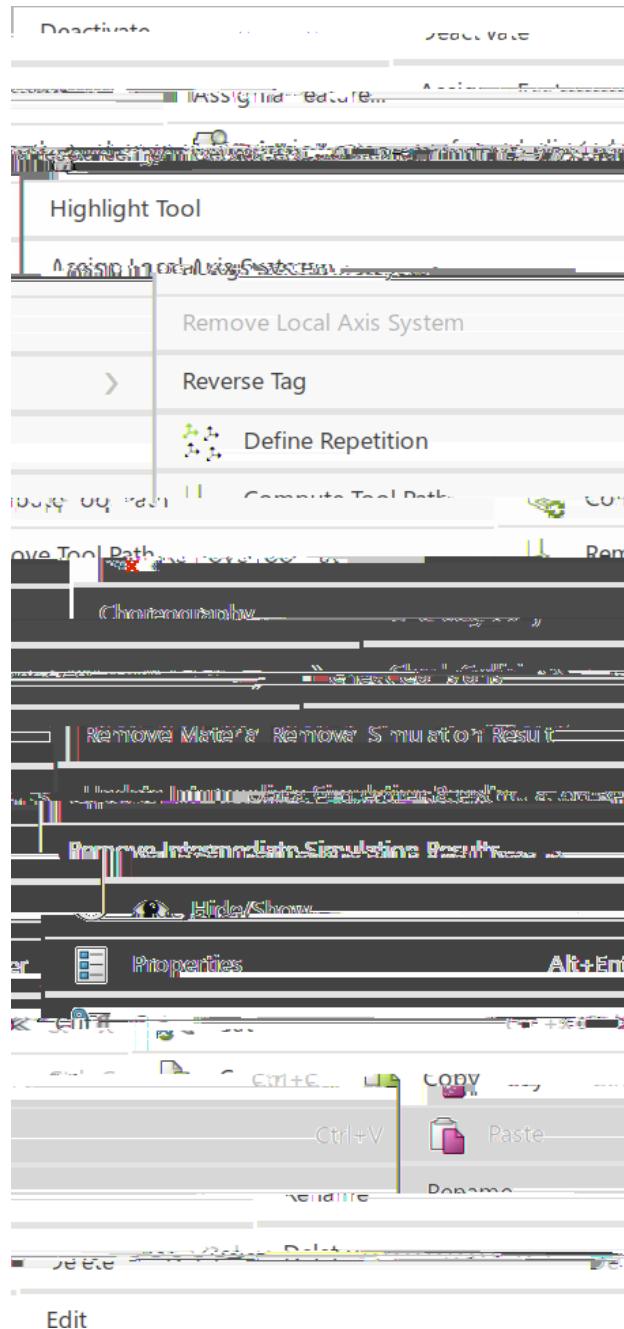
Deactivate
Assign a Feature...
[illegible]
Highlight Tool
Assign Local Axis System
Remove Local Axis System
Reverse Tag
Define Repetition
Compute Tool Path
Remove Tool Path
Choreography
Remove Material Remove Simulation Result
Update Intermediate Simulation Results
Remove Intermediate Simulation Results
Hide/Show
Properties
Alt+En
Copy
Ctrl+C
Ctrl+V
Paste
Rename
Delete
Edit